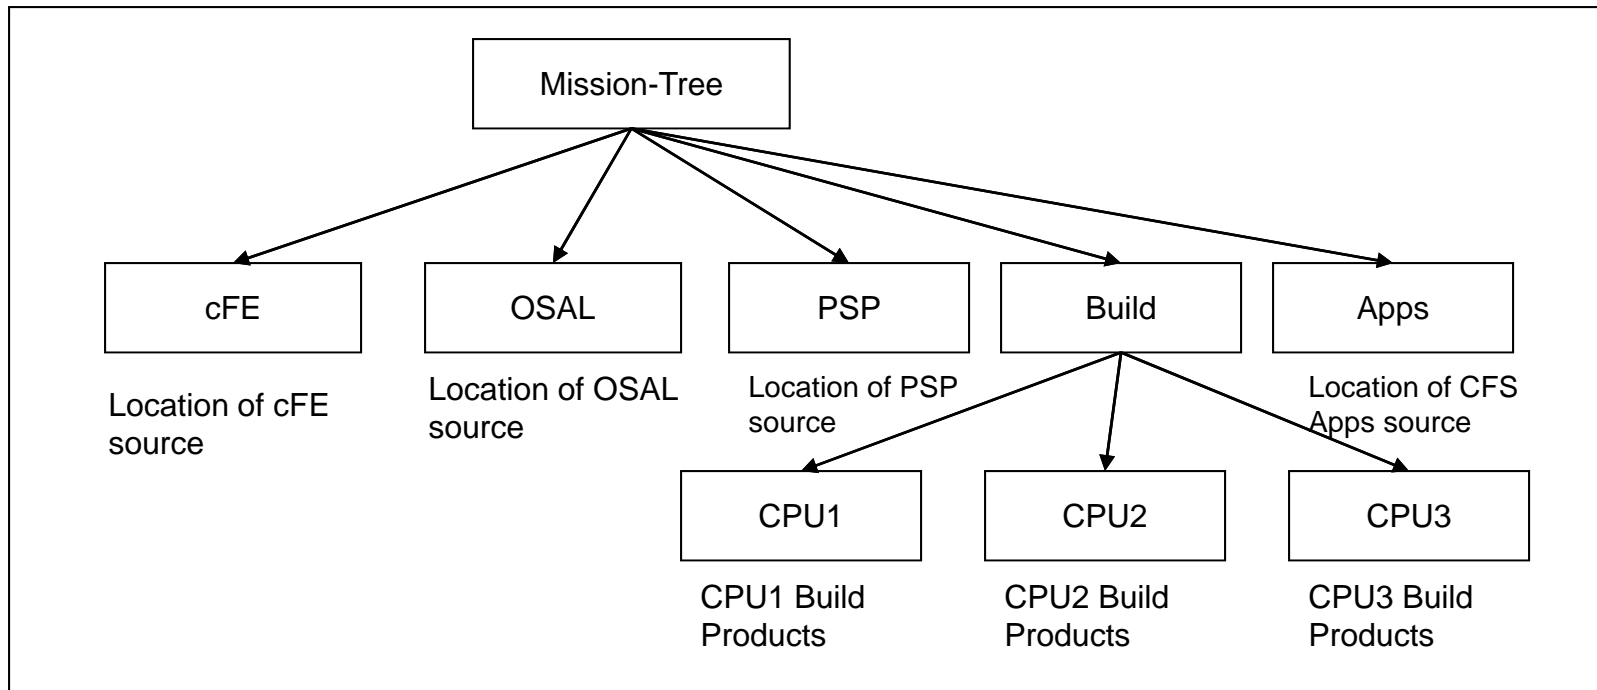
Mission-Tree

cFE

OSAL

PSP

Build

Apps

Location of cFE source

Location of OSAL source

Location of PSP source

Location of CFS Apps source

CPU1

CPU2

CPU3

CPU1 Build Products

CPU2 Build Products

CPU3 Build Products